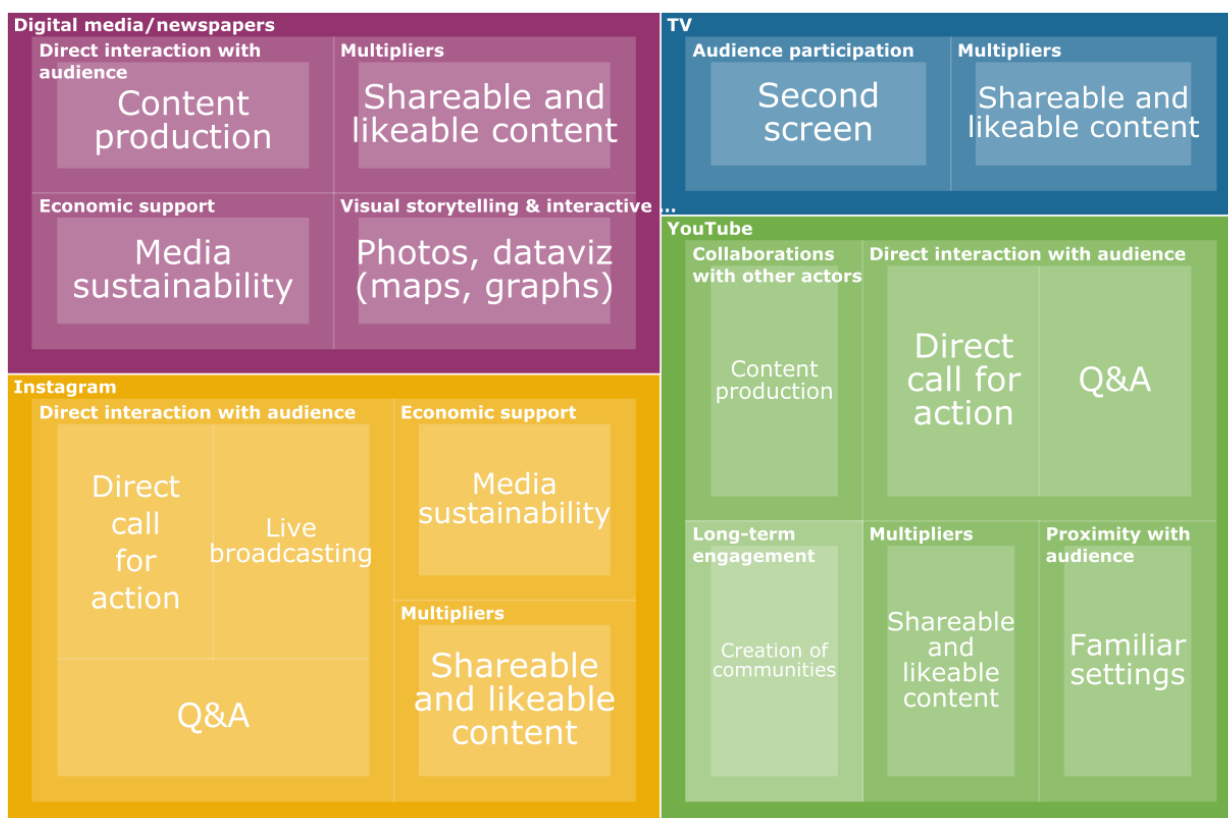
Digital media/newspapers

Direct interaction with audience

Content production

Multipliers

Shareable and likeable content

Economic support

Media sustainability

Visual storytelling & interactive ...

Photos, dataviz (maps, graphs)

TV

Audience participation

Second screen

Multipliers

Shareable and likeable content

Instagram

Direct interaction with audience

Direct call for action

Live broadcasting

Q&A

Economic support

Media sustainability

Multipliers

Shareable and likeable content

YouTube

Collaborations with other actors

Content production

Direct interaction with audience

Direct call for action

Q&A

Long-term engagement

Creation of communities

Multipliers

Shareable and likeable content

Proximity with audience

Familiar settings